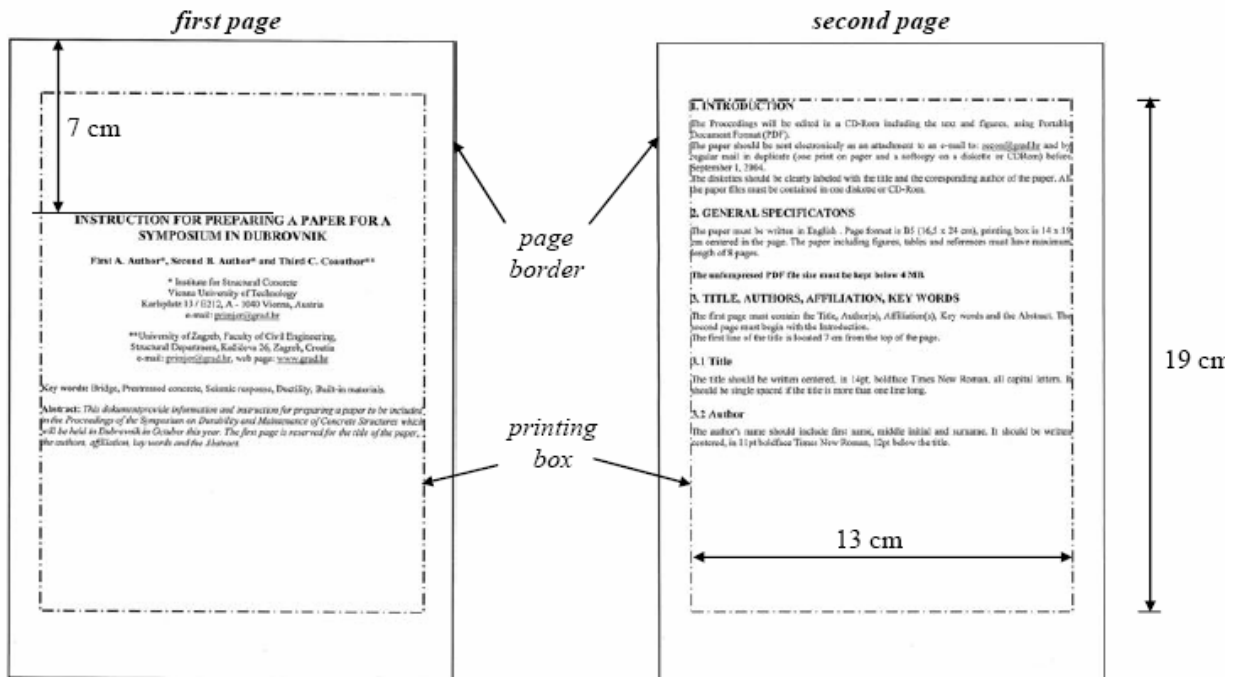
first page

second page

7 cm

INSTRUCTION FOR PREPARING A PAPER FOR A SYMPOSIUM IN DUBROVNIK

First A. Author*, Second B. Author* and Third C. Coauthor**

* Institute for Structural Concrete
Vienna University of Technology
Karlsplatz 13 / E212, A - 1040 Vienna, Austria
e-mail: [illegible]

**University of Zagreb, Faculty of Civil Engineering,
Structural Department, Kačićeva 26, Zagreb, Croatia
e-mail: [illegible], web page: www.grad.hr

Key words: Bridge, Prestressed concrete, Seismic response, Ductility, Built-in materials

Abstract: This dokument provide information and instruction for preparing a paper to be included in the Proceedings of the Symposium on Durability and Maintenance of Concrete Structures which will be held in Dubrovnik in October this year. The first page is reserved for the title of the paper, the authors, affiliation, key words and the Abstract.

page border

printing box

1. INTRODUCTION
The Proceedings will be edited in a CD-Rom including the text and figures, using Portable Document Format (PDF).
The paper should be sent electronically as an attachment to an e-mail to: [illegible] and by regular mail in duplicate (one print on paper and a softcopy on a diskette or CDRom) before September 1, 2004.
The diskettes should be clearly labeled with the title and the corresponding author of the paper. All the paper files must be contained in one diskette or CD-Rom.

2. GENERAL SPECIFICATONS
The paper must be written in English . Page format is B5 (16,5 x 24 cm), printing box is 14 x 19 cm centered in the page. The paper including figures, tables and references must have maximum length of 8 pages.

The uncompressed PDF file size must be kept below 4 MB

3. TITLE, AUTHORS, AFFILIATION, KEY WORDS
The first page must contain the Title, Author(s), Affiliation(s), Key words and the Abstract. The second page must begin with the Introduction.
The first line of the title is located 7 cm from the top of the page.

3.1 Title
The title should be written centered, in 14pt, boldface Times New Roman, all capital letters. It should be single spaced if the title is more than one line long.

3.2 Author
The author's name should include first name, middle initial and surname. It should be written centered, in 11pt boldface Times New Roman, 12pt below the title.

19 cm

13 cm